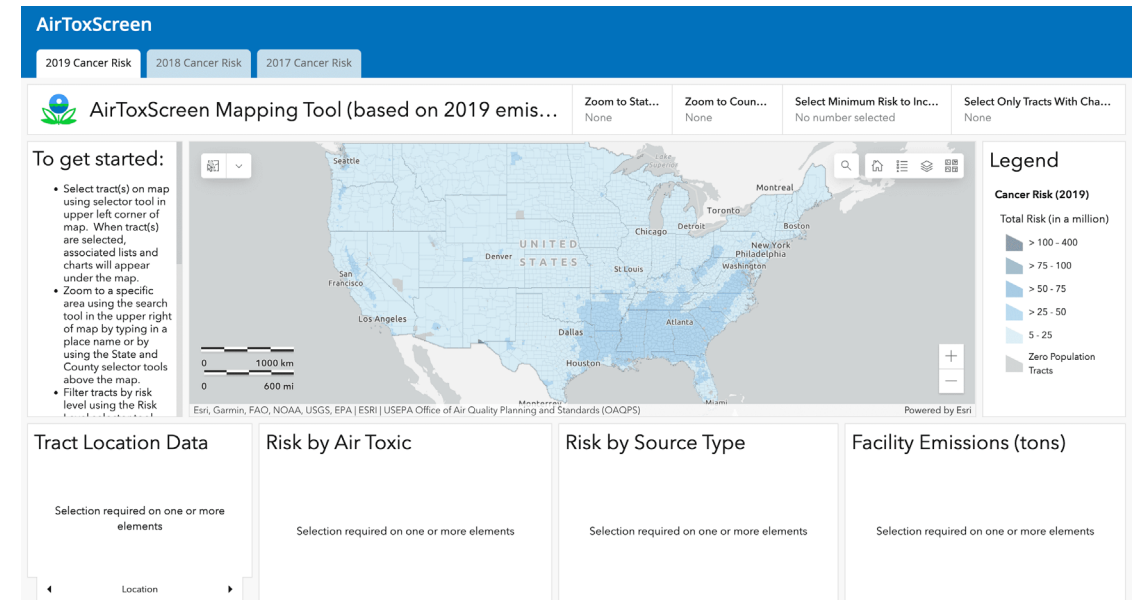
AirToxScreen

2019 Cancer Risk | 2018 Cancer Risk | 2017 Cancer Risk

AirToxScreen Mapping Tool (based on 2019 emis...

Zoom to Stat...
None

Zoom to Coun...
None

Select Minimum Risk to Inc...
No number selected

Select Only Tracts With Cha...
None

To get started:

- Select tract(s) on map using selector tool in upper left corner of map. When tract(s) are selected, associated lists and charts will appear under the map.
- Zoom to a specific area using the search tool in the upper right of map by typing in a place name or by using the State and County selector tools above the map.
- Filter tracts by risk level using the Risk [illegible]

Seattle
Montreal
Toronto
Boston
Chicago
Detroit
New York
Philadelphia
Washington
Denver
UNITED STATES
St Louis
San Francisco
Los Angeles
Dallas
Atlanta
Houston
Monterrey
Miami

0 1000 km
0 600 mi

Esri, Garmin, FAO, NOAA, USGS, EPA | ESRI | USEPA Office of Air Quality Planning and Standards (OAQPS)
Powered by Esri

Legend

Cancer Risk (2019)

Total Risk (in a million)

> 100 - 400
> 75 - 100
> 50 - 75
> 25 - 50
5 - 25
Zero Population Tracts

Tract Location Data

Selection required on one or more elements

Location

Risk by Air Toxic

Selection required on one or more elements

Risk by Source Type

Selection required on one or more elements

Facility Emissions (tons)

Selection required on one or more elements